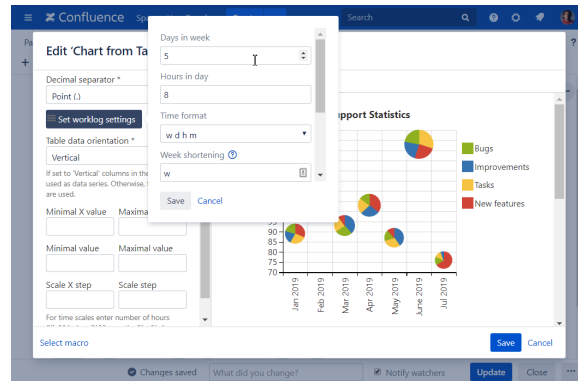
Confluence Spa

Search

Pa

Edit 'Chart from Ta

Decimal separator *

Point (.)

Set worklog settings

Table data orientation *

Vertical

If set to 'Vertical' columns in the used as data series. Otherwise, are used.

Minimal X value

Maxima

Minimal value

Maximal value

Scale X step

Scale step

For time scales enter number of hours

Days in week

5

Hours in day

8

Time format

w d h m

Week shortening

w

Save Cancel

pport Statistics

Bugs

Improvements

Tasks

New features

95

90

85

80

75

70

Jan 2019

Feb 2019

Mar 2019

Apr 2019

May 2019

June 2019

Jul 2019

Select macro

Save Cancel

Changes saved

What did you change?

Notify watchers

Update

Close